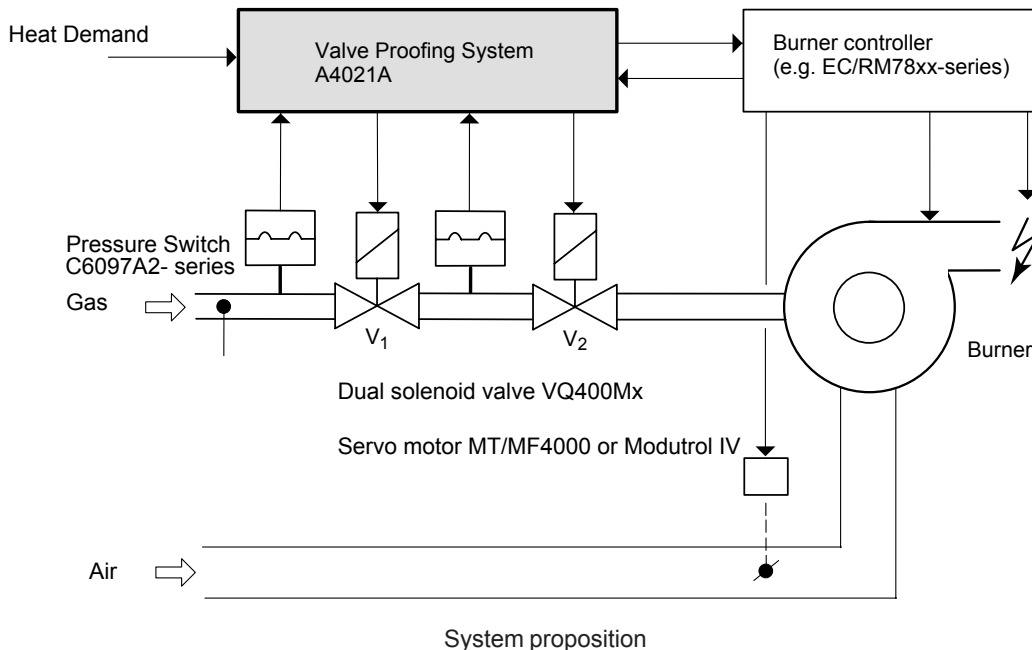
Heat Demand

Valve Proofing System A4021A

Burner controller (e.g. EC/RM78xx-series)

Pressure Switch C6097A2- series

Gas

$V_1$

$V_2$

Burner

Dual solenoid valve VQ400Mx

Servo motor MT/MF4000 or Modutrol IV

Air

System proposition